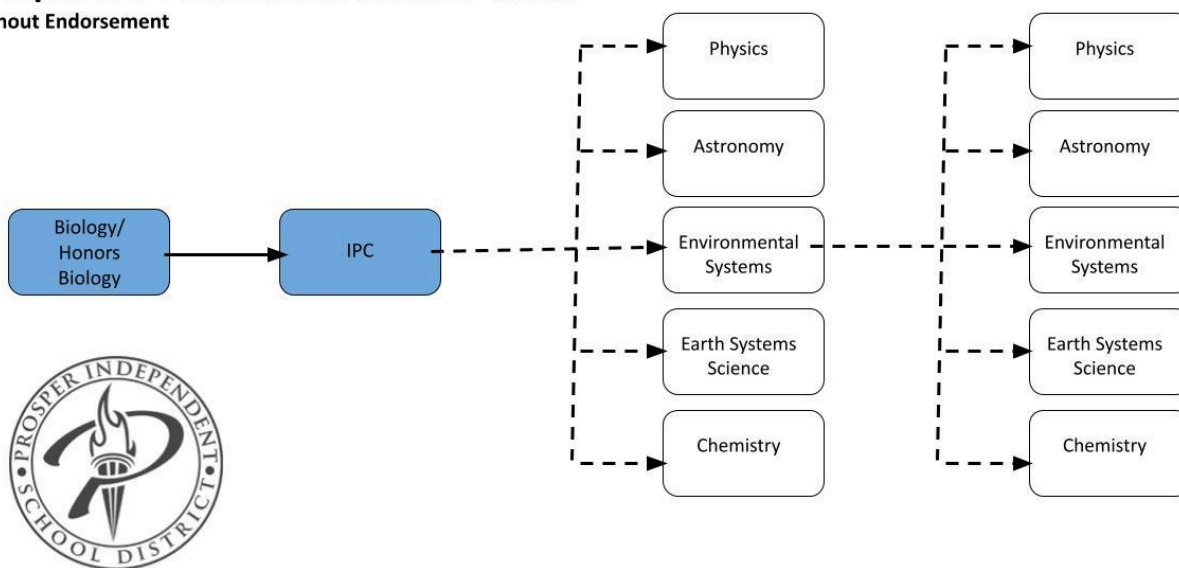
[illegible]
hout Endorsement

Biology/ Honors Biology

IPC

Physics

Astronomy

Environmental Systems

Earth Systems Science

Chemistry

Physics

Astronomy

Environmental Systems

Earth Systems Science

Chemistry

PROSPER INDEPENDENT SCHOOL DISTRICT